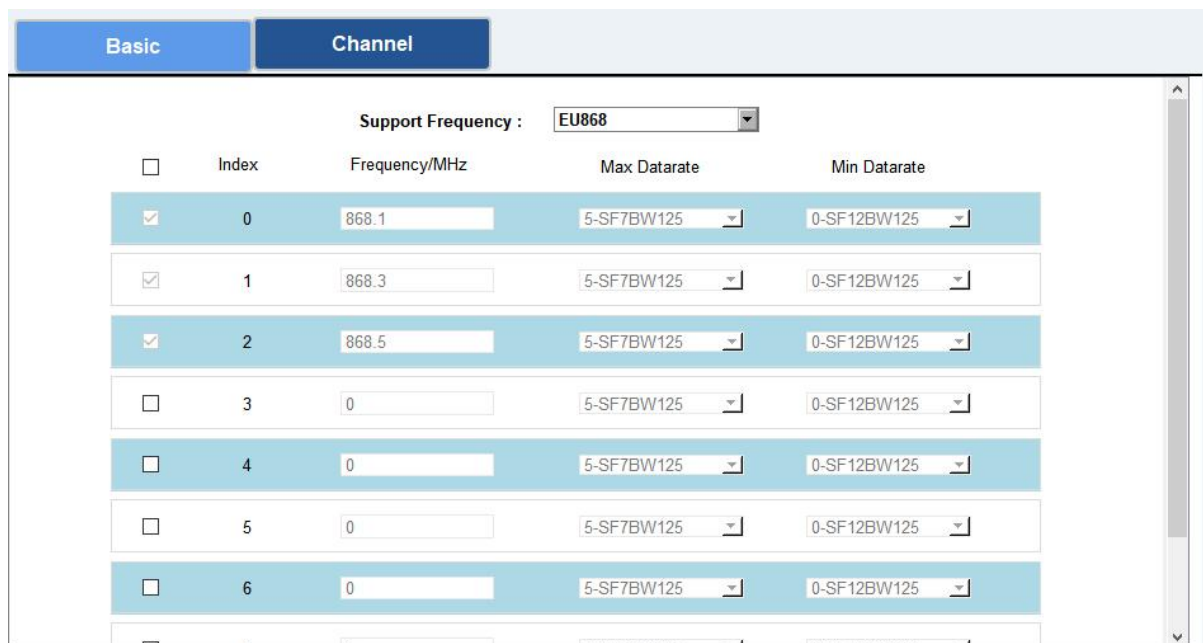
Basic Channel

Support Frequency : EU868

| | Index | Frequency/MHz | Max Datarate | Min Datarate |
|---|---|---|---|---|
| ☑ | 0 | 868.1 | 5-SF7BW125 | 0-SF12BW125 |
| ☑ | 1 | 868.3 | 5-SF7BW125 | 0-SF12BW125 |
| ☑ | 2 | 868.5 | 5-SF7BW125 | 0-SF12BW125 |
| ☐ | 3 | 0 | 5-SF7BW125 | 0-SF12BW125 |
| ☐ | 4 | 0 | 5-SF7BW125 | 0-SF12BW125 |
| ☐ | 5 | 0 | 5-SF7BW125 | 0-SF12BW125 |
| ☐ | 6 | 0 | 5-SF7BW125 | 0-SF12BW125 |